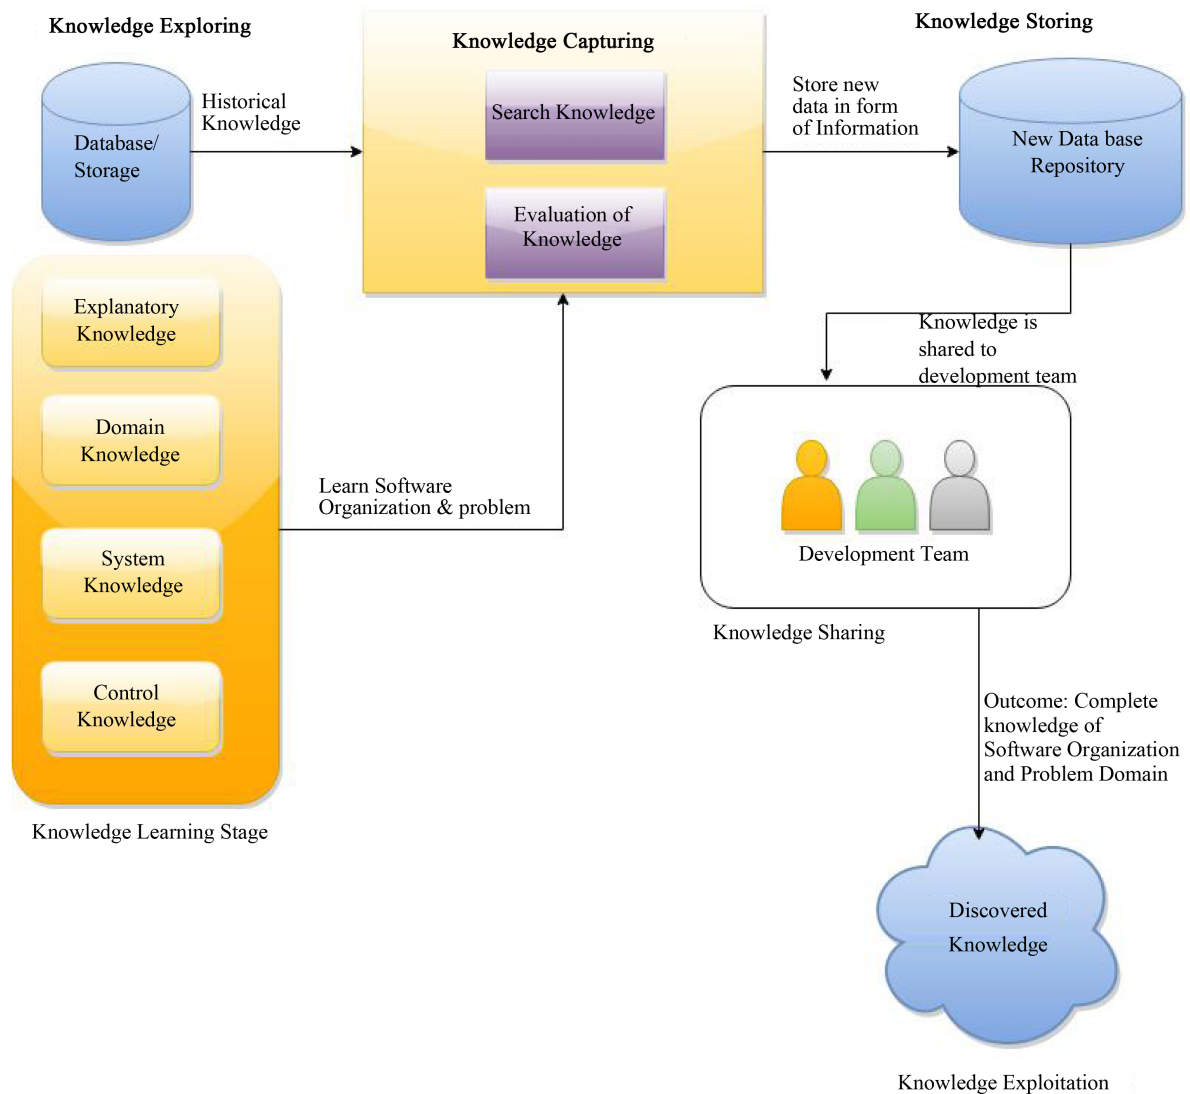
Knowledge Exploring

Database/ Storage

Historical Knowledge

Knowledge Capturing

Search Knowledge

Evaluation of Knowledge

Store new data in form of Information

Knowledge Storing

New Data base Repository

Explanatory Knowledge

Domain Knowledge

System Knowledge

Control Knowledge

Knowledge Learning Stage

Learn Software Organization & problem

Knowledge is shared to development team

Development Team

Knowledge Sharing

Outcome: Complete knowledge of Software Organization and Problem Domain

Discovered Knowledge

Knowledge Exploitation